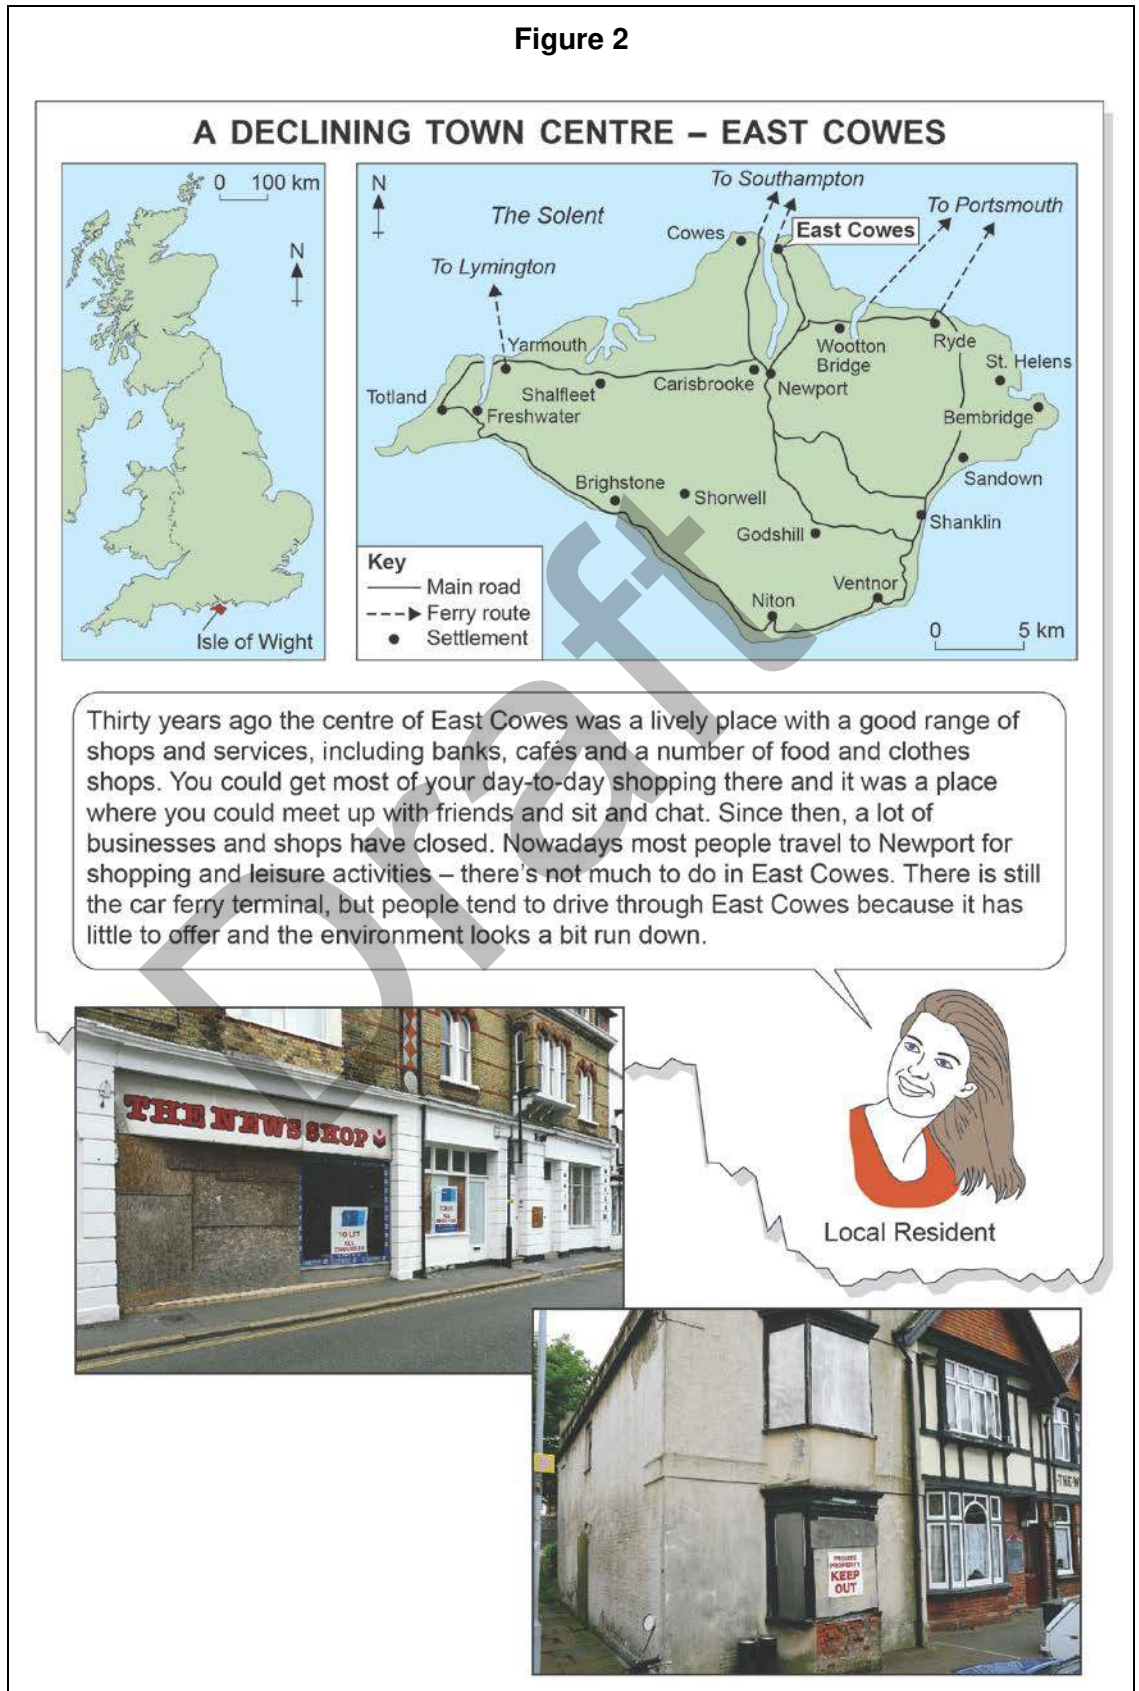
Figure 2

A DECLINING TOWN CENTRE – EAST COWES

0 100 km

N

Isle of Wight

N

The Solent

To Southampton

To Portsmouth

Cowes

East Cowes

To Lymington

Yarmouth

Wootton Bridge

Ryde

St. Helens

Totland

Shalfleet

Carisbrooke

Newport

Freshwater

Bembridge

Brighstone

Shorwell

Sandown

Shanklin

Godshill

Ventnor

Niton

Key
Main road
Ferry route
Settlement

0 5 km

Draft

Thirty years ago the centre of East Cowes was a lively place with a good range of shops and services, including banks, cafés and a number of food and clothes shops. You could get most of your day-to-day shopping there and it was a place where you could meet up with friends and sit and chat. Since then, a lot of businesses and shops have closed. Nowadays most people travel to Newport for shopping and leisure activities – there's not much to do in East Cowes. There is still the car ferry terminal, but people tend to drive through East Cowes because it has little to offer and the environment looks a bit run down.

THE NEWS SHOP

TO LET

Local Resident

KEEP OUT